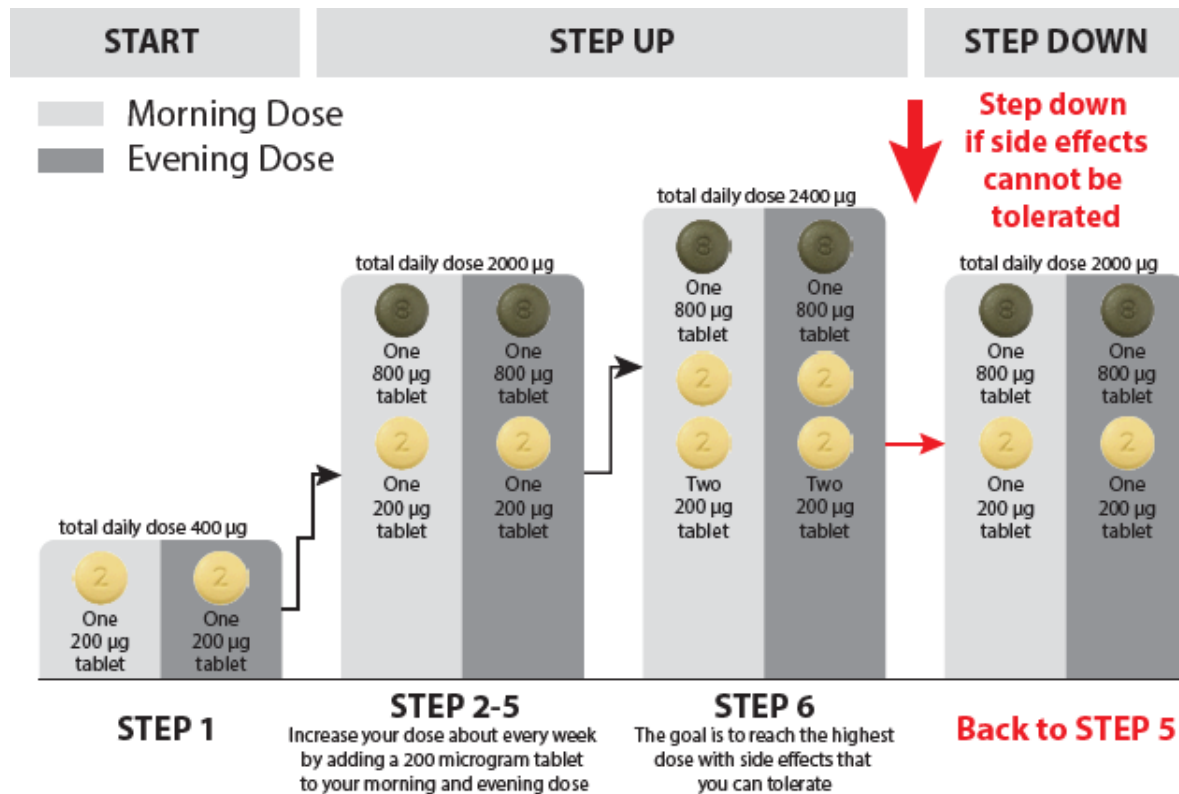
START

STEP UP

STEP DOWN

Morning Dose
Evening Dose

Step down if side effects cannot be tolerated

total daily dose 400 µg

2
One 200 µg tablet

2
One 200 µg tablet

total daily dose 2000 µg

8
One 800 µg tablet

8
One 800 µg tablet

2
One 200 µg tablet

2
One 200 µg tablet

total daily dose 2400 µg

8
One 800 µg tablet

8
One 800 µg tablet

2

2

2
Two 200 µg tablet

2
Two 200 µg tablet

total daily dose 2000 µg

8
One 800 µg tablet

8
One 800 µg tablet

2
One 200 µg tablet

2
One 200 µg tablet

STEP 1

STEP 2-5
Increase your dose about every week by adding a 200 microgram tablet to your morning and evening dose

STEP 6
The goal is to reach the highest dose with side effects that you can tolerate

Back to STEP 5